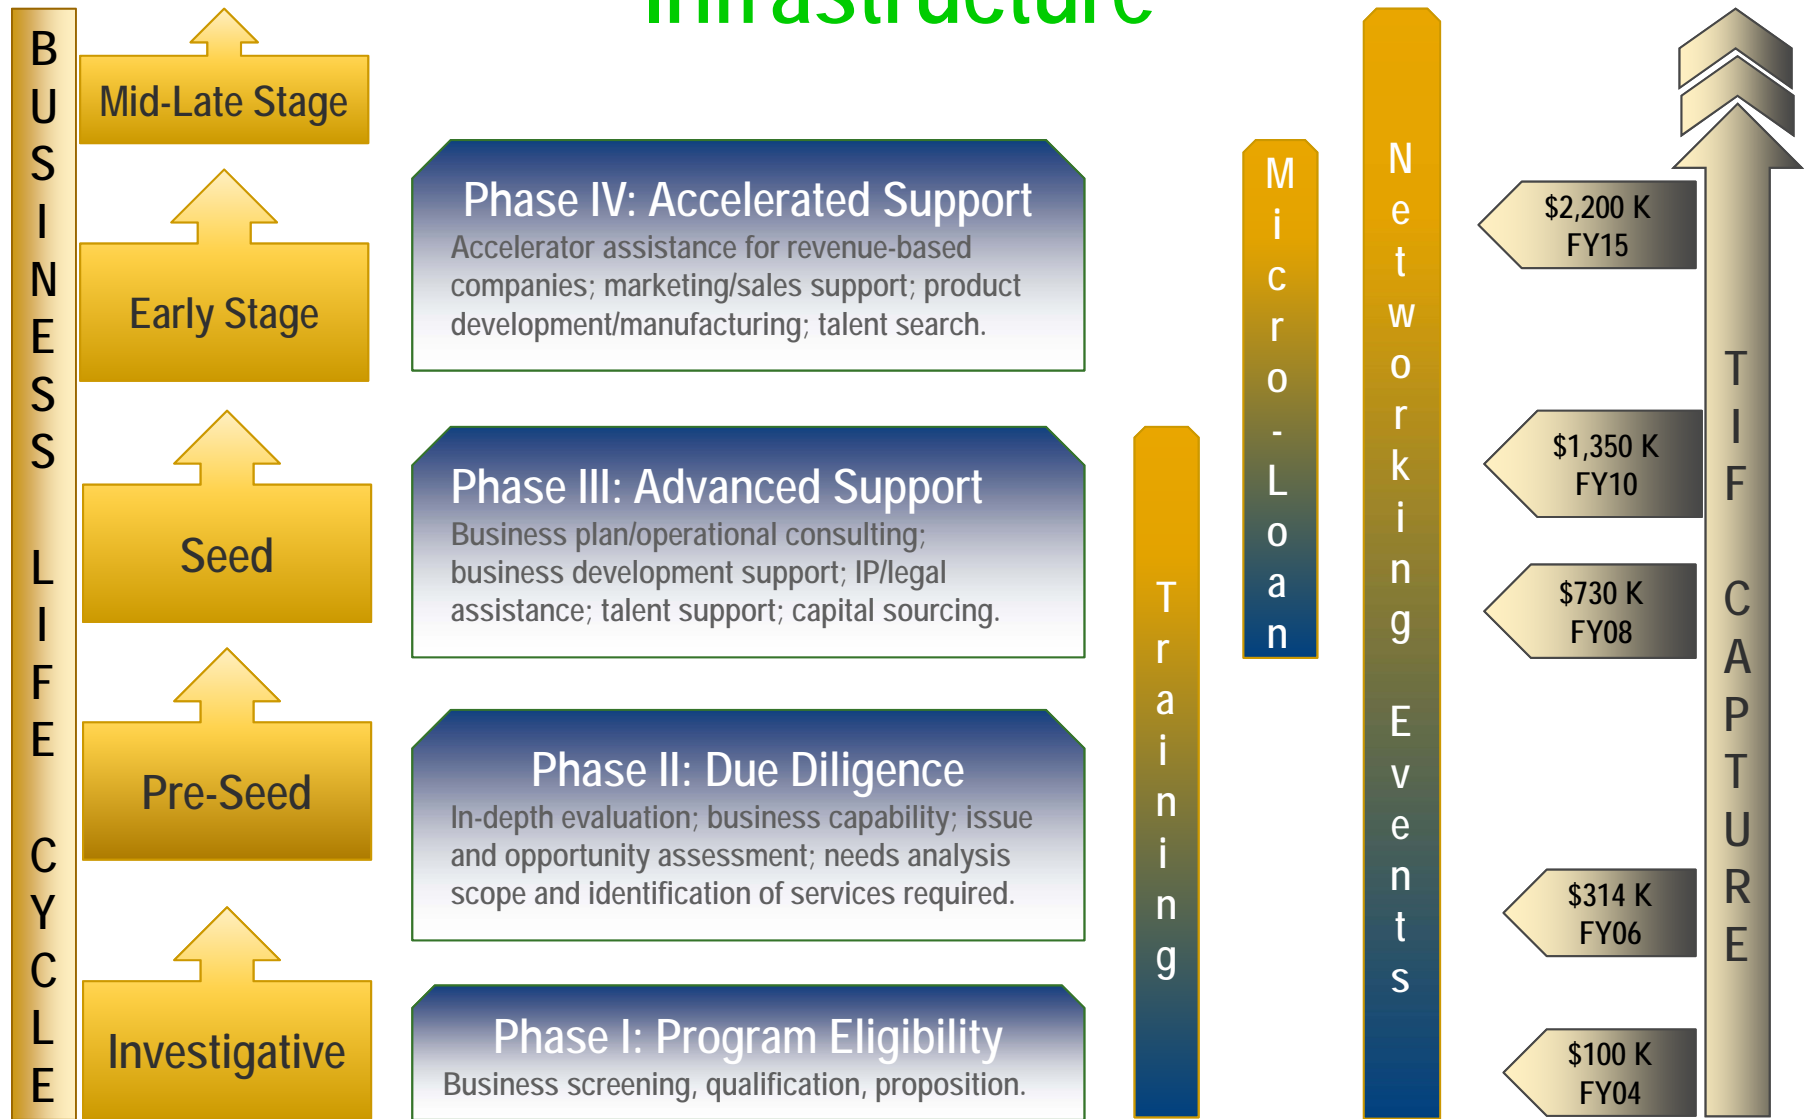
Infrastructure

BUSINESS LIFE CYCLE

Mid-Late Stage

Early Stage

Seed

Pre-Seed

Investigative

Phase IV: Accelerated Support
Accelerator assistance for revenue-based companies; marketing/sales support; product development/manufacturing; talent search.

Phase III: Advanced Support
Business plan/operational consulting; business development support; IP/legal assistance; talent support; capital sourcing.

Phase II: Due Diligence
In-depth evaluation; business capability; issue and opportunity assessment; needs analysis scope and identification of services required.

Phase I: Program Eligibility
Business screening, qualification, proposition.

Training

Micro-Loan

Networking Events

$2,200 K
FY15

$1,350 K
FY10

$730 K
FY08

$314 K
FY06

$100 K
FY04

TIF CAPTURE